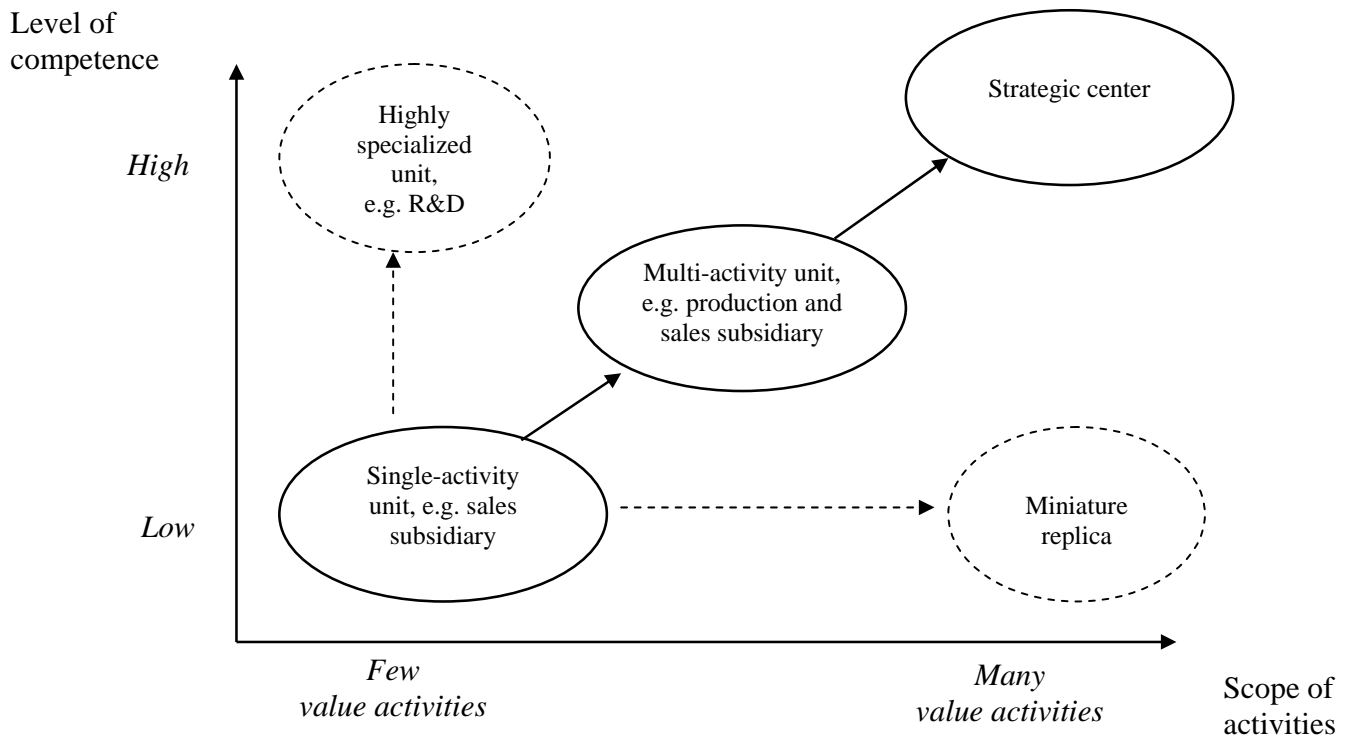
Level of competence

High

Low

Highly specialized unit, e.g. R&D

Strategic center

Multi-activity unit, e.g. production and sales subsidiary

Single-activity unit, e.g. sales subsidiary

Miniature replica

Few value activities

Many value activities

Scope of activities